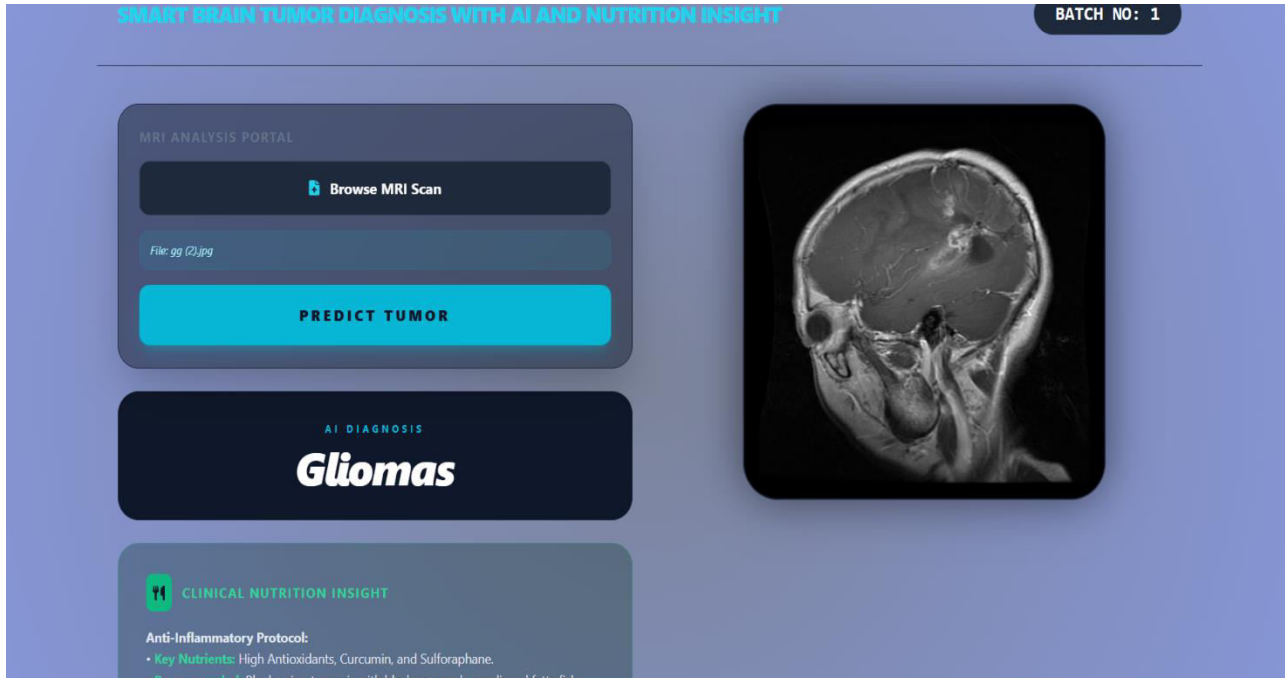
SMART BRAIN TUMOR DIAGNOSIS WITH AI AND NUTRITION INSIGHT

BATCH NO: 1

MRI ANALYSIS PORTAL

Browse MRI Scan

File: gg (2).jpg

PREDICT TUMOR

AI DIAGNOSIS

Gliomas

CLINICAL NUTRITION INSIGHT

Anti-Inflammatory Protocol:

• Key Nutrients: High Antioxidants, Curcumin, and Sulforaphane.

• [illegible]